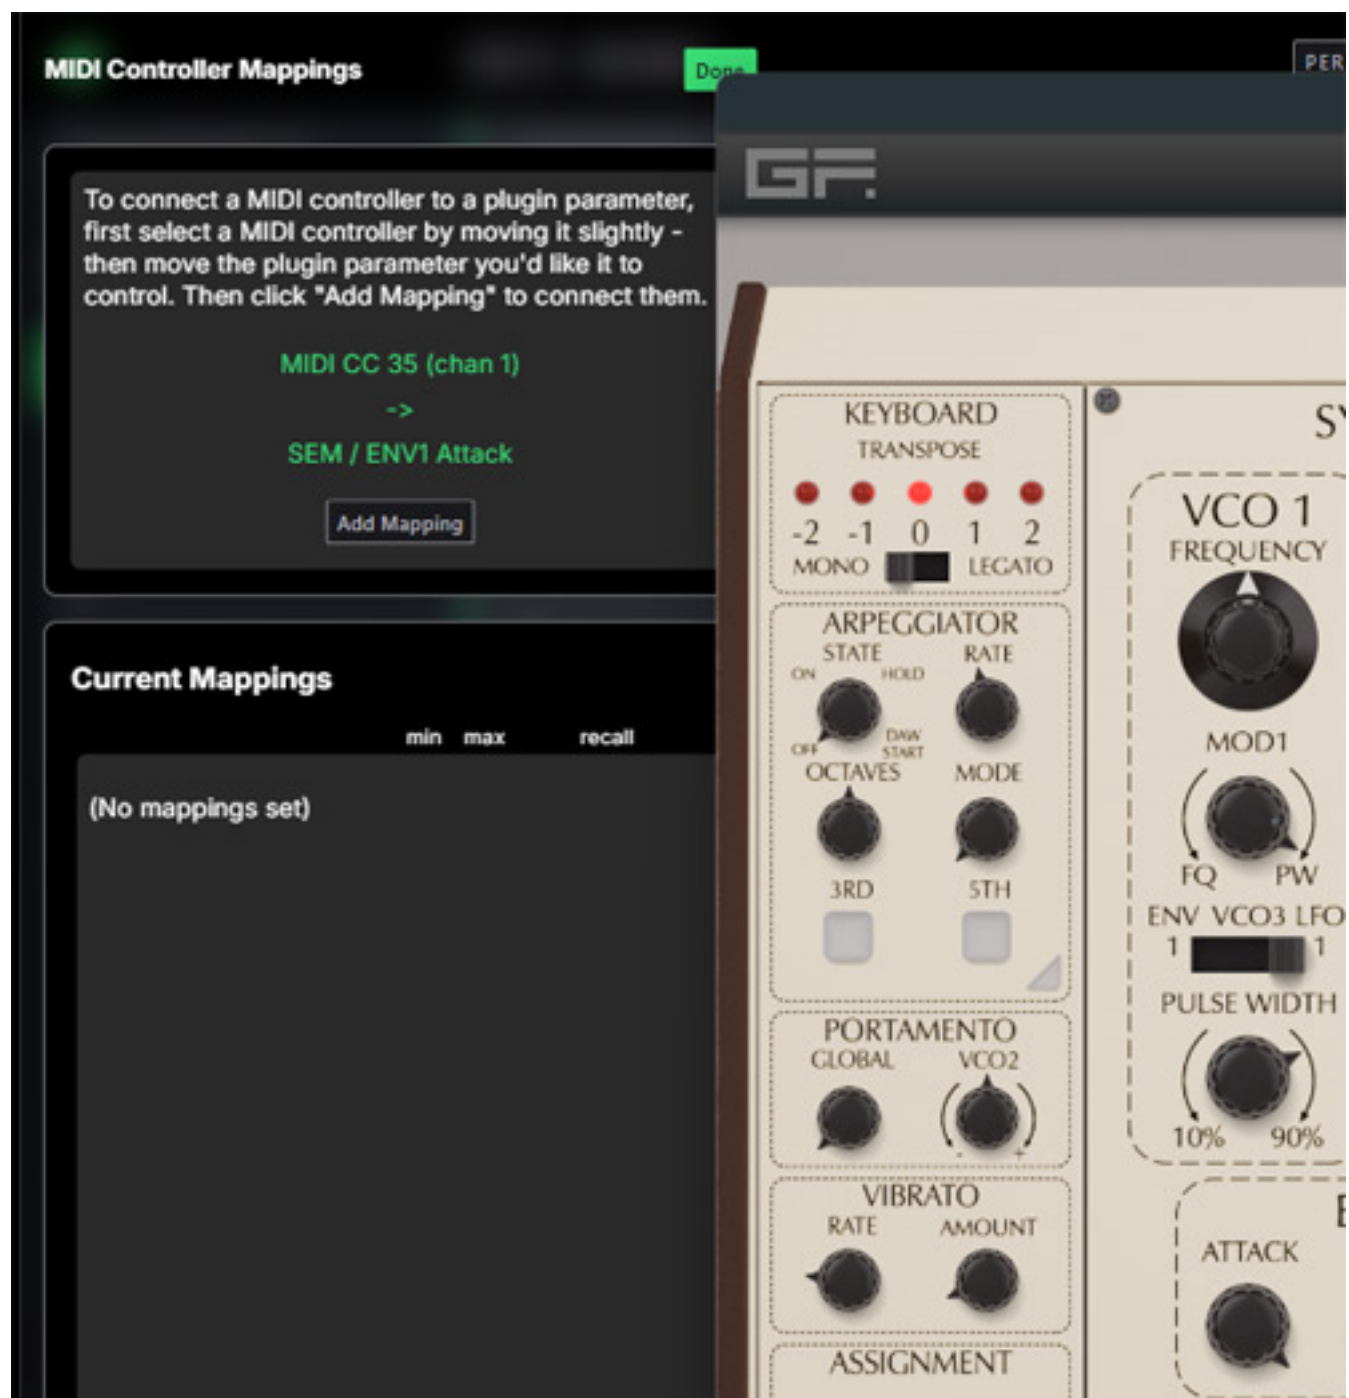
MIDI Controller Mappings

Don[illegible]

PER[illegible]

To connect a MIDI controller to a plugin parameter, first select a MIDI controller by moving it slightly - then move the plugin parameter you'd like it to control. Then click "Add Mapping" to connect them.

MIDI CC 35 (chan 1)

->

SEM / ENV1 Attack

Add Mapping

Current Mappings

min max recall

(No mappings set)

GF.

KEYBOARD
TRANSPOSE
-2 -1 0 1 2
MONO LEGATO

ARPEGGIATOR
STATE RATE
ON HOLD
OFF DAW START
OCTAVES MODE
3RD 5TH

PORTAMENTO
GLOBAL VCO2
- +

VIBRATO
RATE AMOUNT

ASSIGNMENT

SY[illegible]

VCO 1
FREQUENCY

MOD1
FQ PW
ENV VCO3 LFO
1 1
PULSE WIDTH
10% 90%

E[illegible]
ATTACK